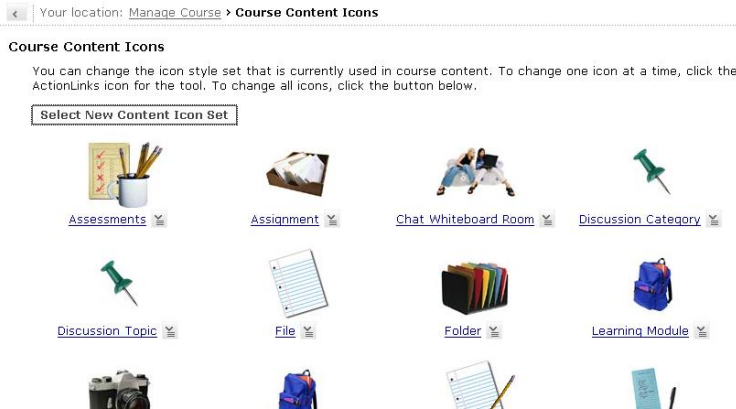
Your location: Manage Course › Course Content Icons

Course Content Icons

You can change the icon style set that is currently used in course content. To change one icon at a time, click the ActionLinks icon for the tool. To change all icons, click the button below.

Select New Content Icon Set

Assessments

Assignment

Chat Whiteboard Room

Discussion Category

Discussion Topic

File

Folder

Learning Module